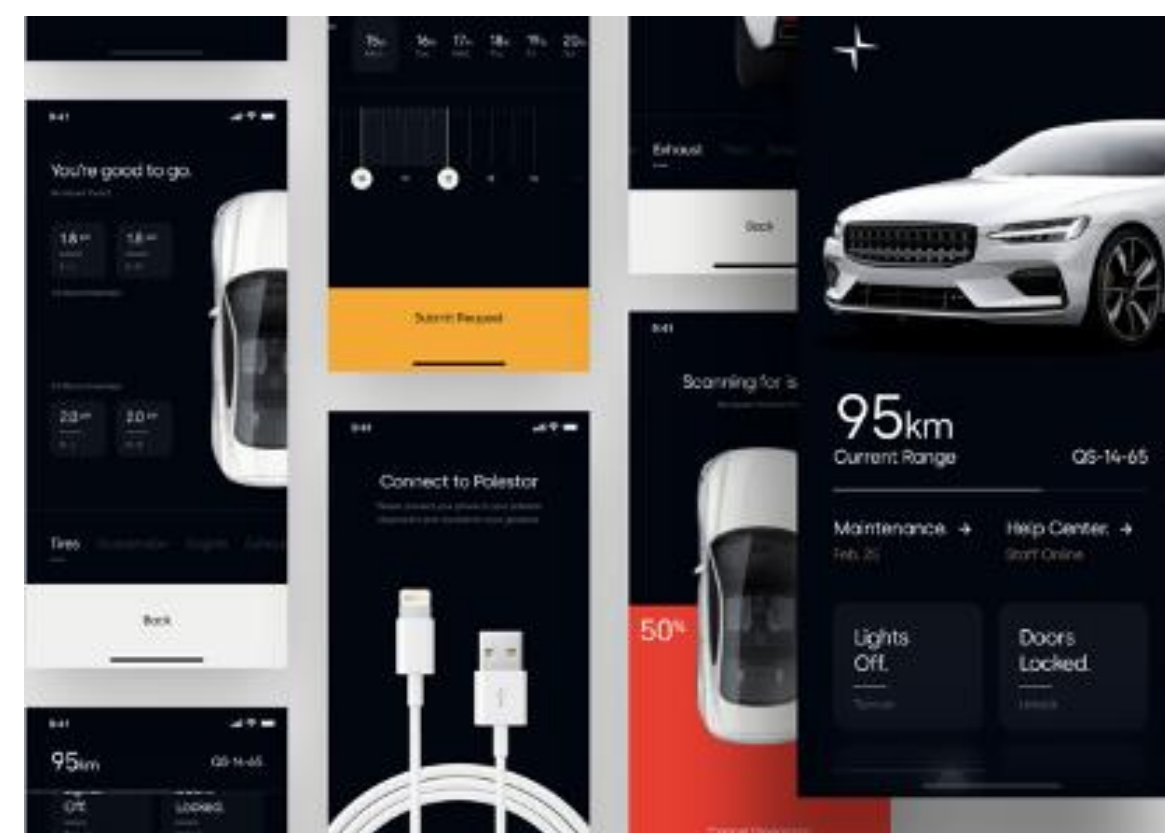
9:41

You're good to go.

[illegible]

1.8 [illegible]

1.8 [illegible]

2.0 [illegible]

2.0 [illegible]

Tires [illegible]

Back

9:41

95km

QS-14-65

Off.

Locked.

15 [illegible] 16 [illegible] 17 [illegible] 18 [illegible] 19 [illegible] 20 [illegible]

Submit Request

9:41

Connect to Polestar

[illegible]

Exhaust

Back

9:41

Scanning for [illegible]

50%

95km

Current Range

QS-14-65

Maintenance. →

Feb. 25

Help Center. →

Staff Online

Lights Off.

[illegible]

Doors Locked.

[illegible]